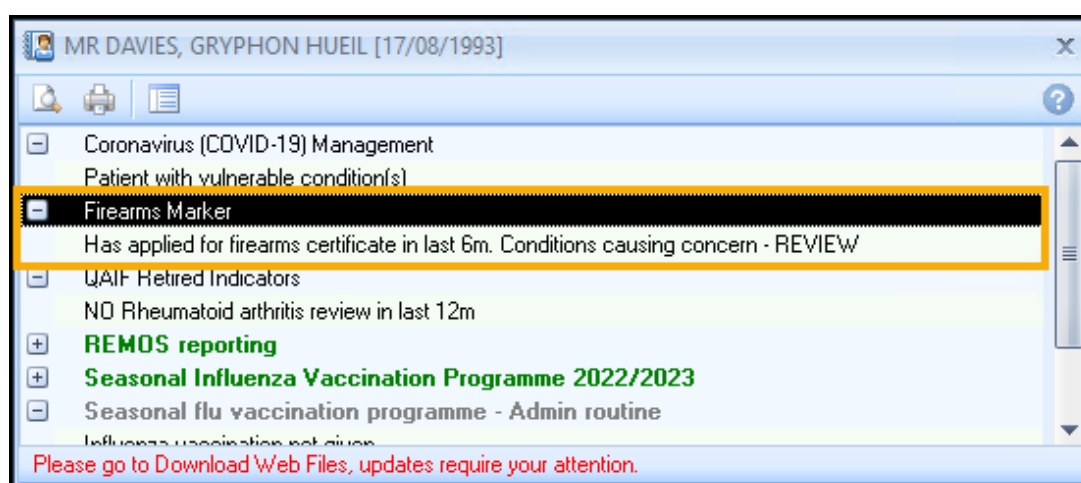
MR DAVIES, GRYPHON HUEIL [17/08/1993]

Coronavirus (COVID-19) Management
Patient with vulnerable condition(s)
Firearms Marker
Has applied for firearms certificate in last 6m. Conditions causing concern - REVIEW
QAIF Retired Indicators
NO Rheumatoid arthritis review in last 12m
REMOS reporting
Seasonal Influenza Vaccination Programme 2022/2023
Seasonal flu vaccination programme - Admin routine
Influenza vaccination not given

Please go to Download Web Files, updates require your attention.